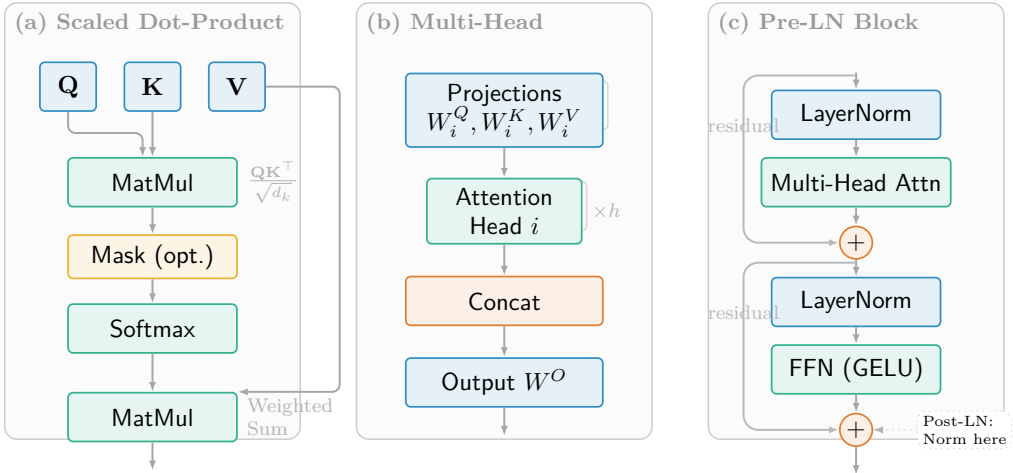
(a) Scaled Dot-Product

Q

K

V

MatMul

$\frac{QK^\top}{\sqrt{d_k}}$

Mask (opt.)

Softmax

MatMul

Weighted Sum

(b) Multi-Head

Projections $W_i^Q, W_i^K, W_i^V$

Attention Head $i$

$\times h$

Concat

Output $W^O$

(c) Pre-LN Block

residual

LayerNorm

Multi-Head Attn

$+$

residual

LayerNorm

FFN (GELU)

$+$

Post-LN: Norm here